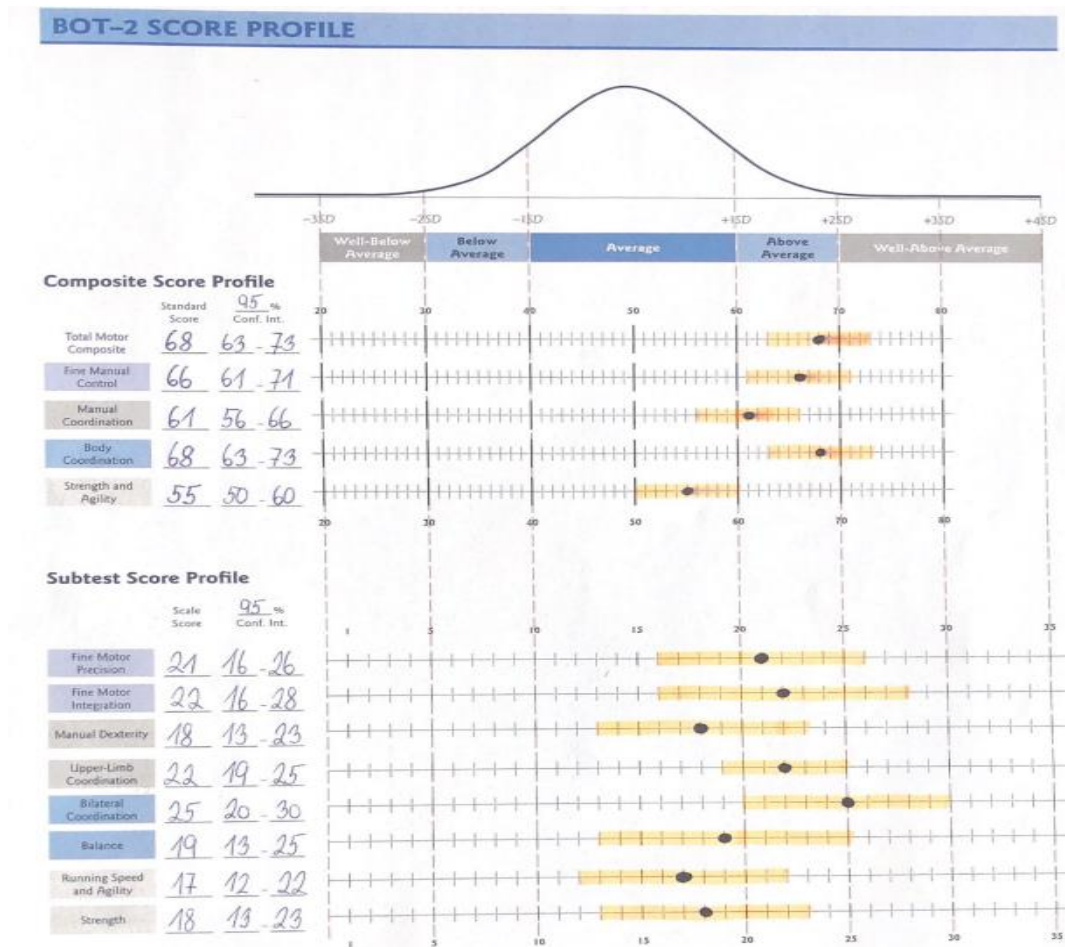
BOT–2 SCORE PROFILE

−3SD −2SD −1SD +1SD +2SD +3SD +4SD

Well-Below Average | Below Average | Average | Above Average | Well-Above Average

Composite Score Profile

Standard Score | 95 % Conf. Int.

20 30 40 50 60 70 80

| | Standard Score | 95 % Conf. Int. |
|---|---|---|
| Total Motor Composite | 68 | 63 - 73 |
| Fine Manual Control | 66 | 61 - 71 |
| Manual Coordination | 61 | 56 - 66 |
| Body Coordination | 68 | 63 - 73 |
| Strength and Agility | 55 | 50 - 60 |

20 30 40 50 60 70 80

Subtest Score Profile

Scale Score | 95 % Conf. Int.

1 5 10 15 20 25 30 35

| | Scale Score | 95 % Conf. Int. |
|---|---|---|
| Fine Motor Precision | 21 | 16 - 26 |
| Fine Motor Integration | 22 | 16 - 28 |
| Manual Dexterity | 18 | 13 - 23 |
| Upper-Limb Coordination | 22 | 19 - 25 |
| Bilateral Coordination | 25 | 20 - 30 |
| Balance | 19 | 13 - 25 |
| Running Speed and Agility | 17 | 12 - 22 |
| Strength | 18 | 13 - 23 |

1 5 10 15 20 25 30 35